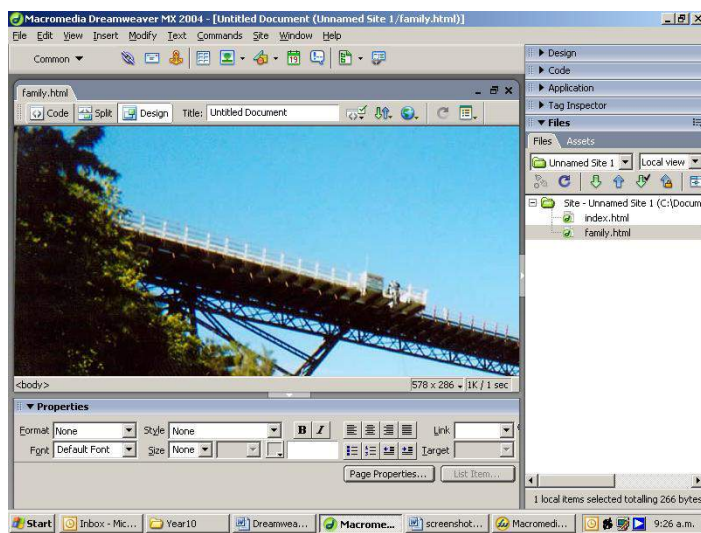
Macromedia Dreamweaver MX 2004 - [Untitled Document (Unnamed Site 1/family.html)]

File Edit View Insert Modify Text Commands Site Window Help

Common ▼

family.html

Code Split Design Title: Untitled Document

<body>

578 x 286 - 1K / 1 sec

▼ Properties

Format None Style None B I Link

Font Default Font Size None Target

Page Properties... List Item...

▶ Design
▶ Code
▶ Application
▶ Tag Inspector
▼ Files

Files Assets

Unnamed Site 1 Local view

Site - Unnamed Site 1 (C:\Docum
index.html
family.html

1 local items selected totalling 266 bytes

Start Inbox - Mic... Year10 Dreamwea... Macrome... screenshot... Macromedi... 9:26 a.m.